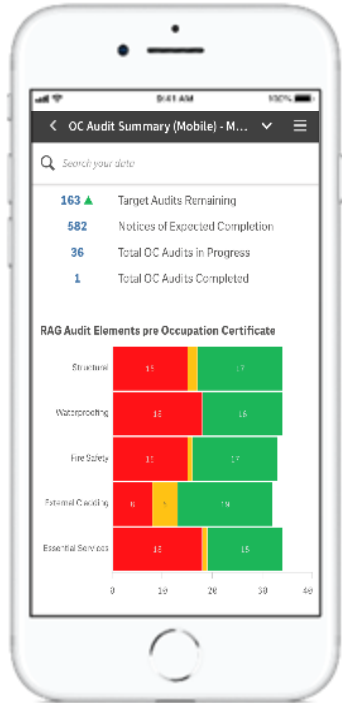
9:41 AM
100%

OC Audit Summary (Mobile) - M...

Search your data

163 ▲ Target Audits Remaining
582 Notices of Expected Completion
36 Total OC Audits in Progress
1 Total OC Audits Completed

RAG Audit Elements pre Occupation Certificate

Structural 15 17
Waterproofing 18 16
Fire Safety 15 17
External Cladding 8 5 19
Essential Services 18 15

0 10 20 30 40